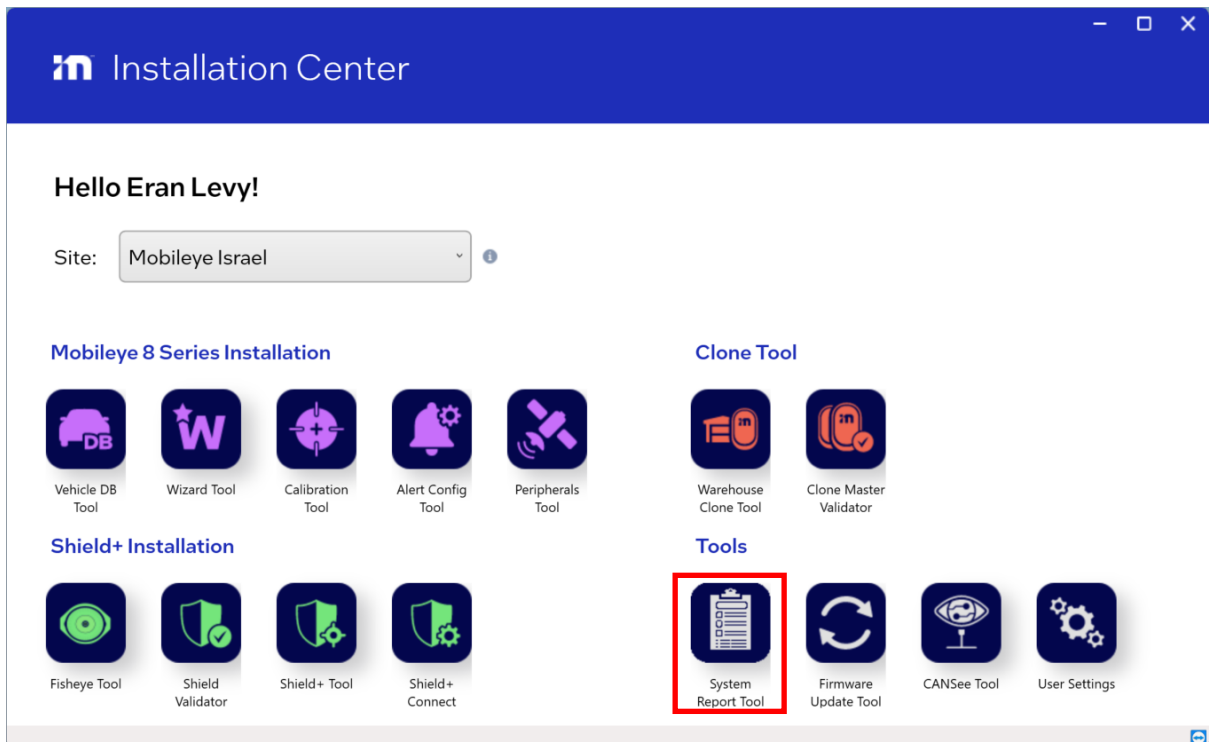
Installation Center

Hello Eran Levy!

Site: Mobileye Israel

Mobileye 8 Series Installation

DB

Vehicle DB Tool

W

Wizard Tool

Calibration Tool

Alert Config Tool

Peripherals Tool

Clone Tool

Warehouse Clone Tool

Clone Master Validator

Shield+ Installation

Fisheye Tool

Shield Validator

Shield+ Tool

Shield+ Connect

Tools

System Report Tool

Firmware Update Tool

CANSee Tool

User Settings